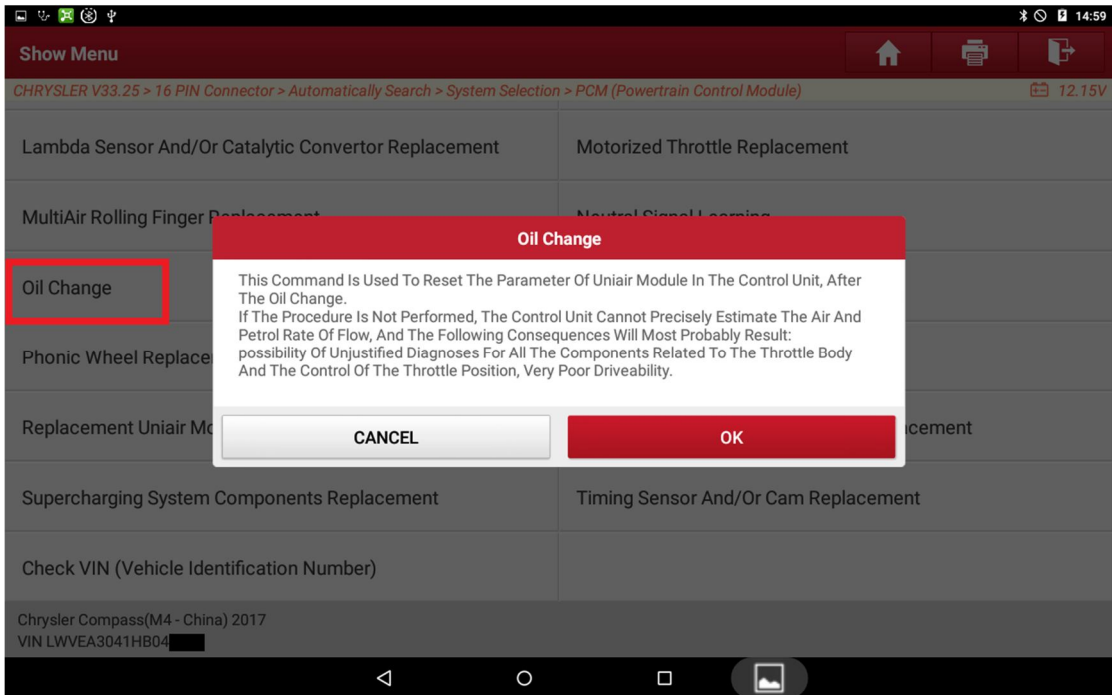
14:59

Show Menu

CHRYSLER V33.25 > 16 PIN Connector > Automatically Search > System Selection > PCM (Powertrain Control Module)

12.15V

Lambda Sensor And/Or Catalytic Convertor Replacement

Motorized Throttle Replacement

MultiAir Rolling Finger R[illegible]

N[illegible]

Oil Change

Phonic Wheel Replace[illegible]

Replacement Uniair Mo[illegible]

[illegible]cement

Oil Change

This Command Is Used To Reset The Parameter Of Uniair Module In The Control Unit, After The Oil Change.
If The Procedure Is Not Performed, The Control Unit Cannot Precisely Estimate The Air And Petrol Rate Of Flow, And The Following Consequences Will Most Probably Result:
possibility Of Unjustified Diagnoses For All The Components Related To The Throttle Body And The Control Of The Throttle Position, Very Poor Driveability.

CANCEL

OK

Supercharging System Components Replacement

Timing Sensor And/Or Cam Replacement

Check VIN (Vehicle Identification Number)

Chrysler Compass(M4 - China) 2017
VIN LWVEA3041HB04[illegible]